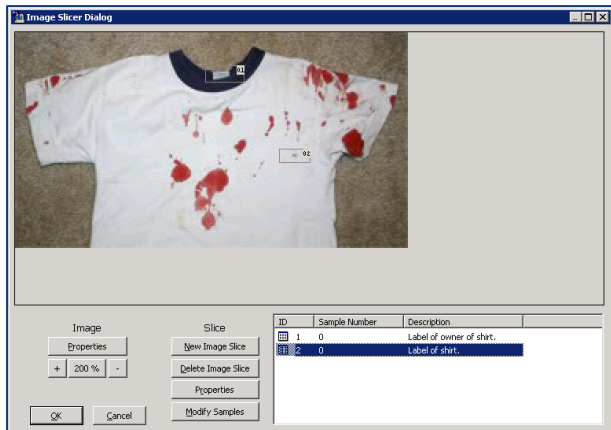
Image Slicer Dialog

01

02

Image

Properties

+ 200 % -

Slice

New Image Slice

Delete Image Slice

Properties

Modify Samples

| ID | Sample Number | Description |
|---|---|---|
| 1 | 0 | Label of owner of shirt. |
| 2 | 0 | Label of shirt. |

OK

Cancel